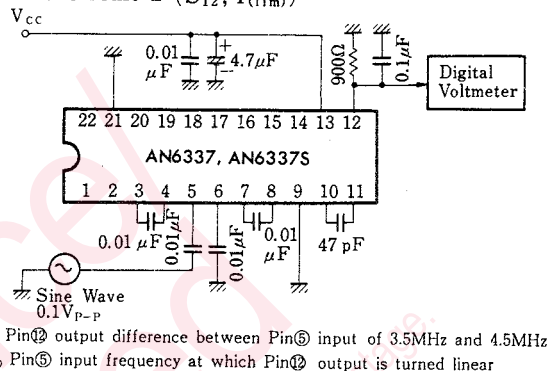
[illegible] 2 ($S_{12}$, $f_{(lim)}$)

$V_{CC}$

0.01 $\mu$F

4.7$\mu$F

900Ω

0.1$\mu$F

Digital Voltmeter

22 21 20 19 18 17 16 15 14 13 12

AN6337, AN6337S

1 2 3 4 5 6 7 8 9 10 11

0.01 $\mu$F

0.01$\mu$F

0.01$\mu$F

0.01$\mu$F

0.01 $\mu$F

47 pF

Sine Wave
$0.1V_{P-P}$

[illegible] Pin⑫ output difference between Pin⑤ input of 3.5MHz and 4.5MHz
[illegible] Pin⑤ input frequency at which Pin⑫ output is turned linear